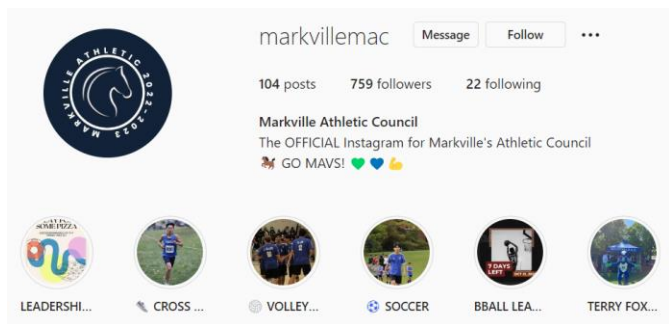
MARKVILLE ATHLETIC 2022-2023

markvillemac Message Follow ...

104 posts 759 followers 22 following

Markville Athletic Council
The OFFICIAL Instagram for Markville's Athletic Council
🐎 GO MAVS! 💚 💙 💪

SOME PIZZA

7 DAYS LEFT

LEADERSHI... CROSS ... VOLLEY... ⚽ SOCCER BBALL LEA... TERRY FOX...